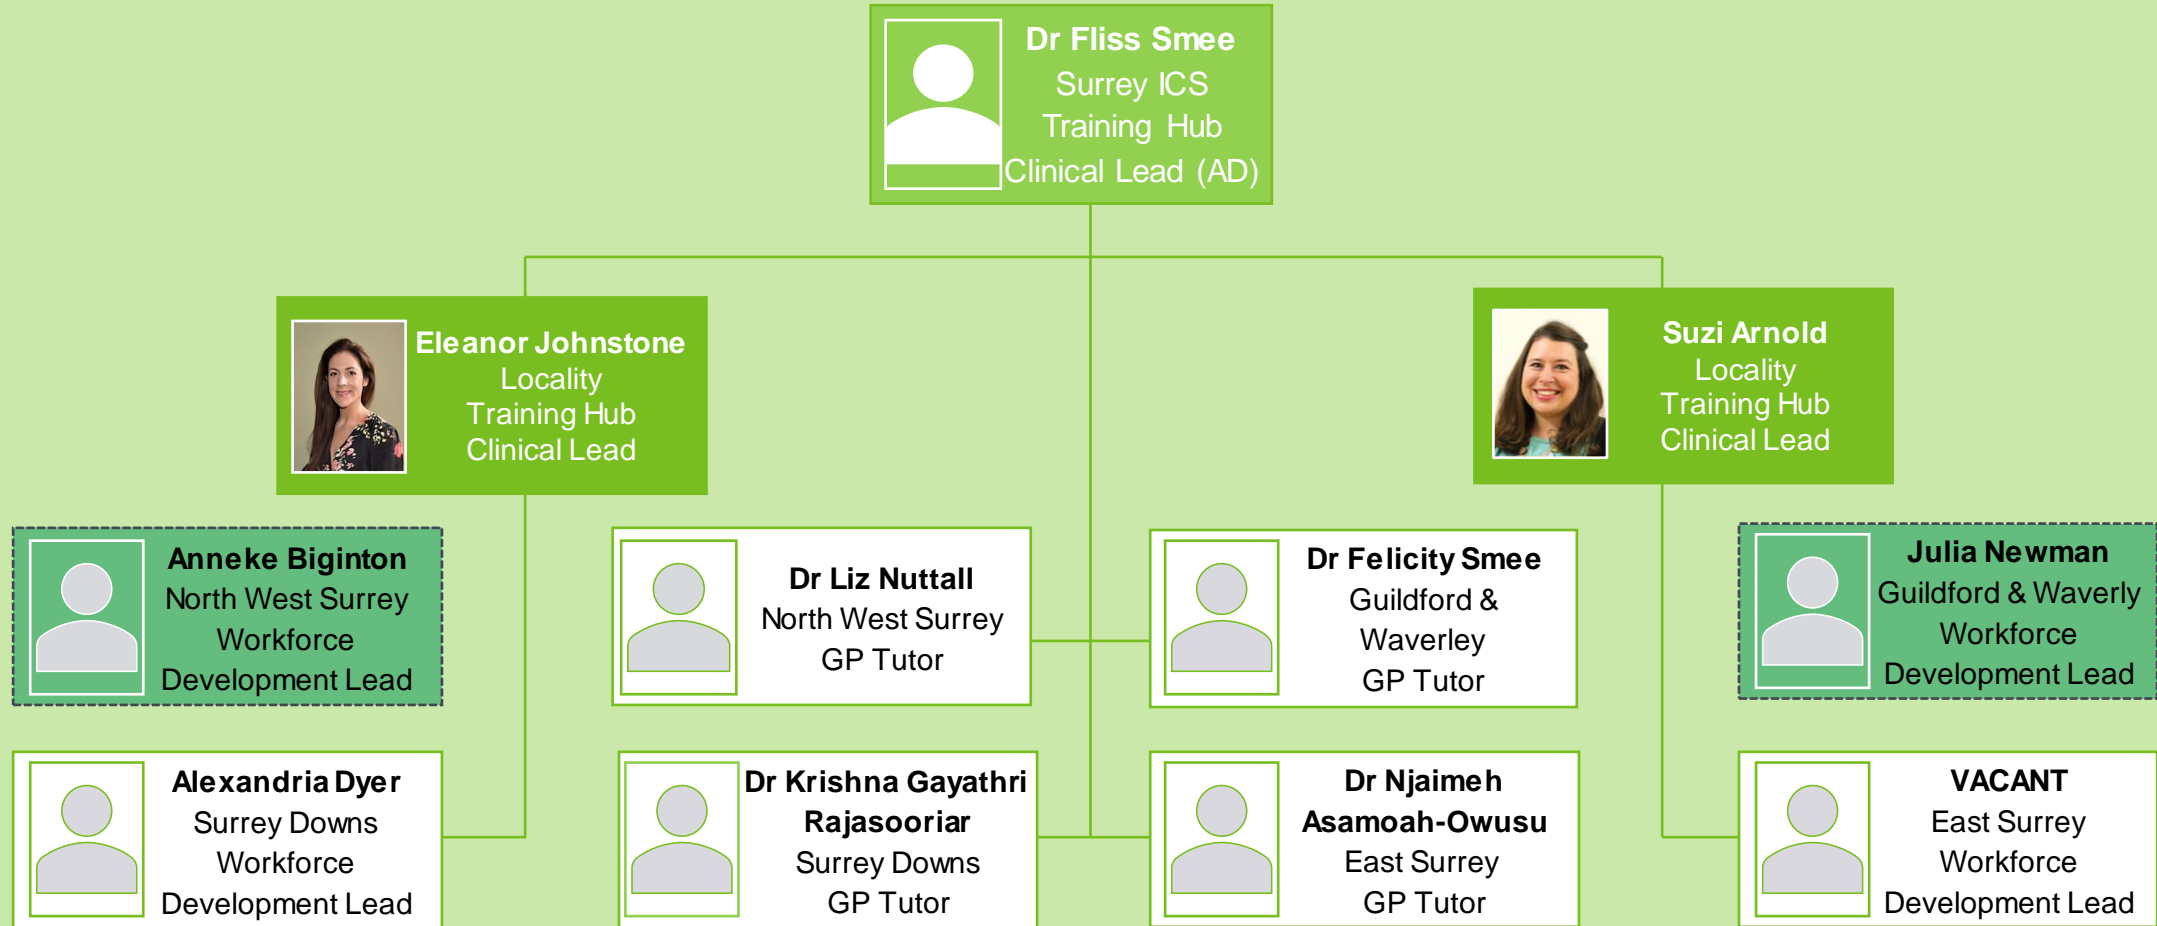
Dr Fliss Smee
Surrey ICS
Training Hub
Clinical Lead (AD)

Eleanor Johnstone
Locality
Training Hub
Clinical Lead

Suzi Arnold
Locality
Training Hub
Clinical Lead

Anneke Biginton
North West Surrey
Workforce
Development Lead

Dr Liz Nuttall
North West Surrey
GP Tutor

Dr Felicity Smee
Guildford &
Waverley
GP Tutor

Julia Newman
Guildford & Waverly
Workforce
Development Lead

Alexandria Dyer
Surrey Downs
Workforce
Development Lead

Dr Krishna Gayathri
Rajasooriar
Surrey Downs
GP Tutor

Dr Njaimeh
Asamoah-Owusu
East Surrey
GP Tutor

VACANT
East Surrey
Workforce
Development Lead